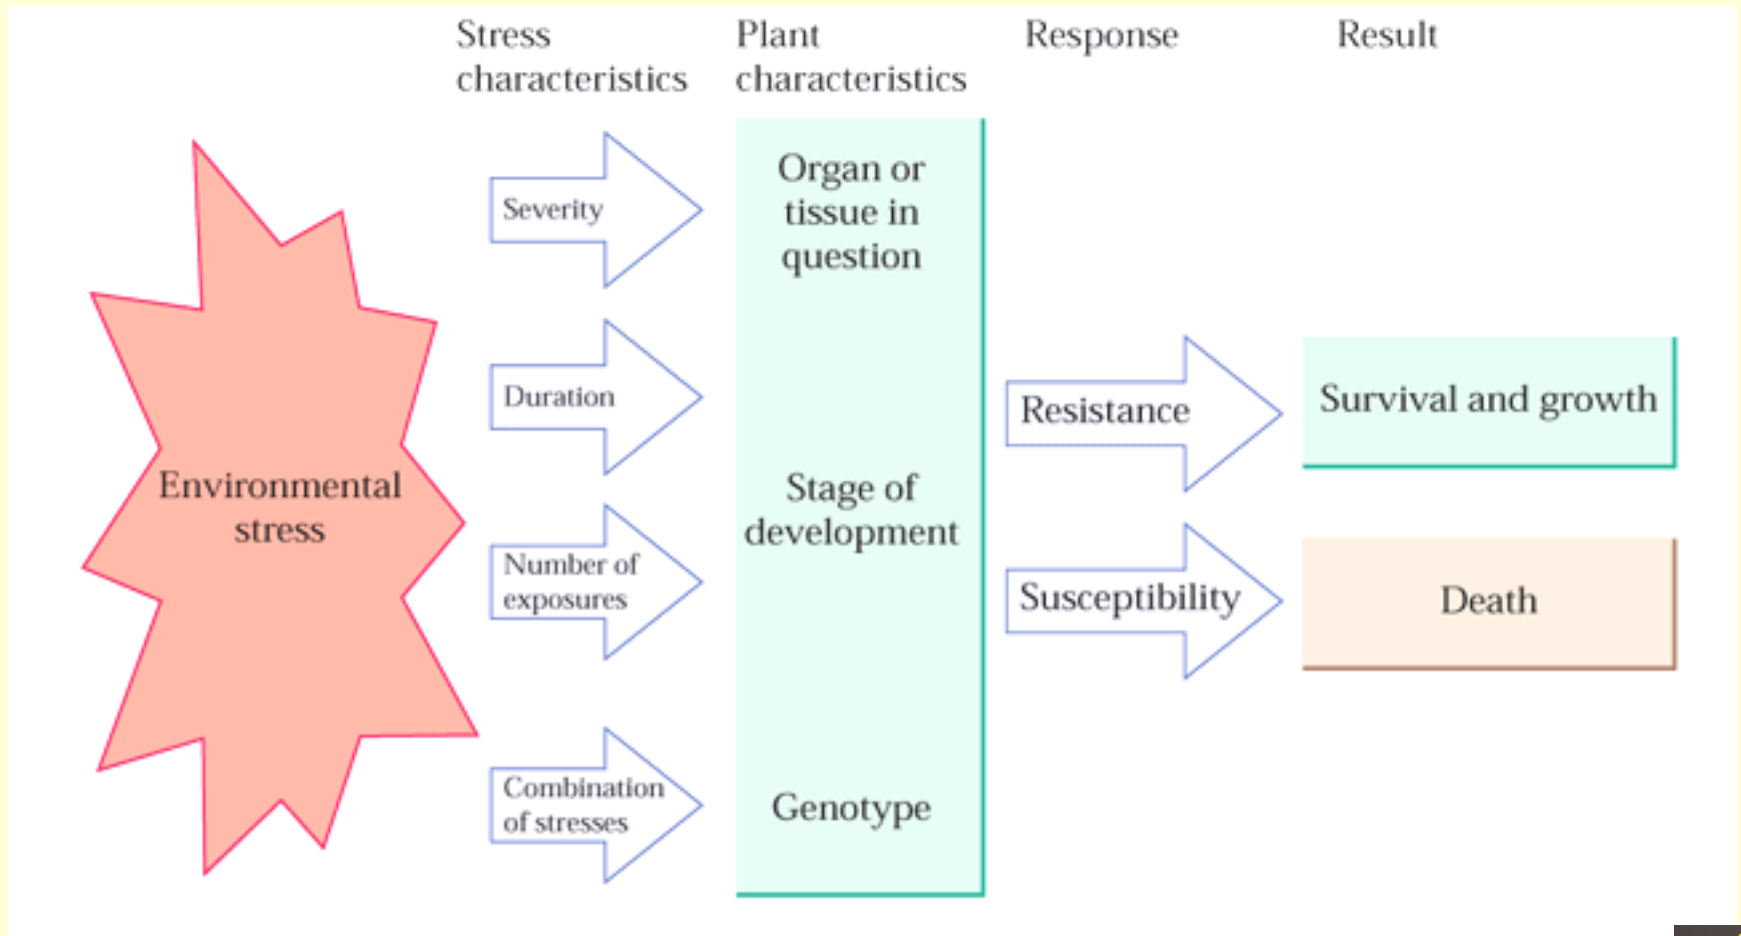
Stress characteristics

Plant characteristics

Response

Result

Environmental stress

Severity

Duration

Number of exposures

Combination of stresses

Organ or tissue in question

Stage of development

Genotype

Resistance

Susceptibility

Survival and growth

Death